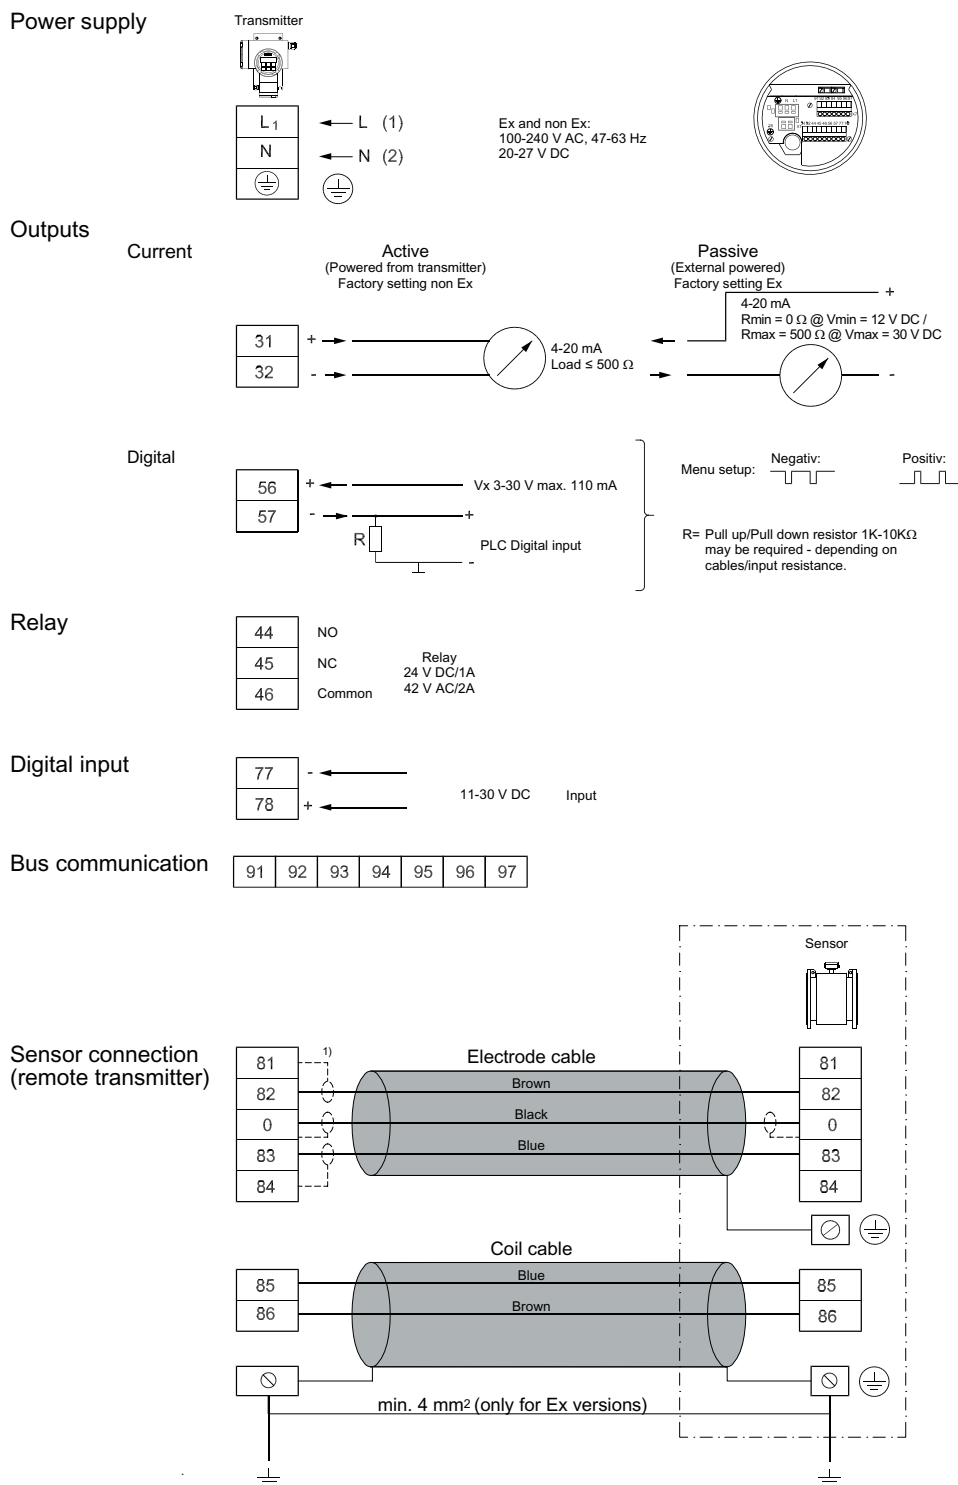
Power supply

Transmitter

| $L_1$ |
|---|
| N |
| ⏚ |

L (1)
N (2)

Ex and non Ex:
100-240 V AC, 47-63 Hz
20-27 V DC

Outputs

Current

Active
(Powered from transmitter)
Factory setting non Ex

Passive
(External powered)
Factory setting Ex

+
4-20 mA
Rmin = 0 Ω @ Vmin = 12 V DC /
Rmax = 500 Ω @ Vmax = 30 V DC

| 31 |
|---|
| 32 |

+
-
4-20 mA
Load ≤ 500 Ω
-

Digital

| 56 |
|---|
| 57 |

+
-
Vx 3-30 V max. 110 mA
+
R
PLC Digital input
-

Menu setup: Negativ: Positiv:

R= Pull up/Pull down resistor 1K-10KΩ may be required - depending on cables/input resistance.

Relay

| 44 |
|---|
| 45 |
| 46 |

NO
NC
Common

Relay
24 V DC/1A
42 V AC/2A

Digital input

| 77 |
|---|
| 78 |

-
+
11-30 V DC
Input

Bus communication

| 91 | 92 | 93 | 94 | 95 | 96 | 97 |
|---|---|---|---|---|---|---|

Sensor

Sensor connection
(remote transmitter)

| 81 |
|---|
| 82 |
| 0 |
| 83 |
| 84 |

1)
Electrode cable
Brown
Black
Blue

| 81 |
|---|
| 82 |
| 0 |
| 83 |
| 84 |

Coil cable
Blue
Brown

| 85 |
|---|
| 86 |

| 85 |
|---|
| 86 |

min. 4 mm$^2$ (only for Ex versions)